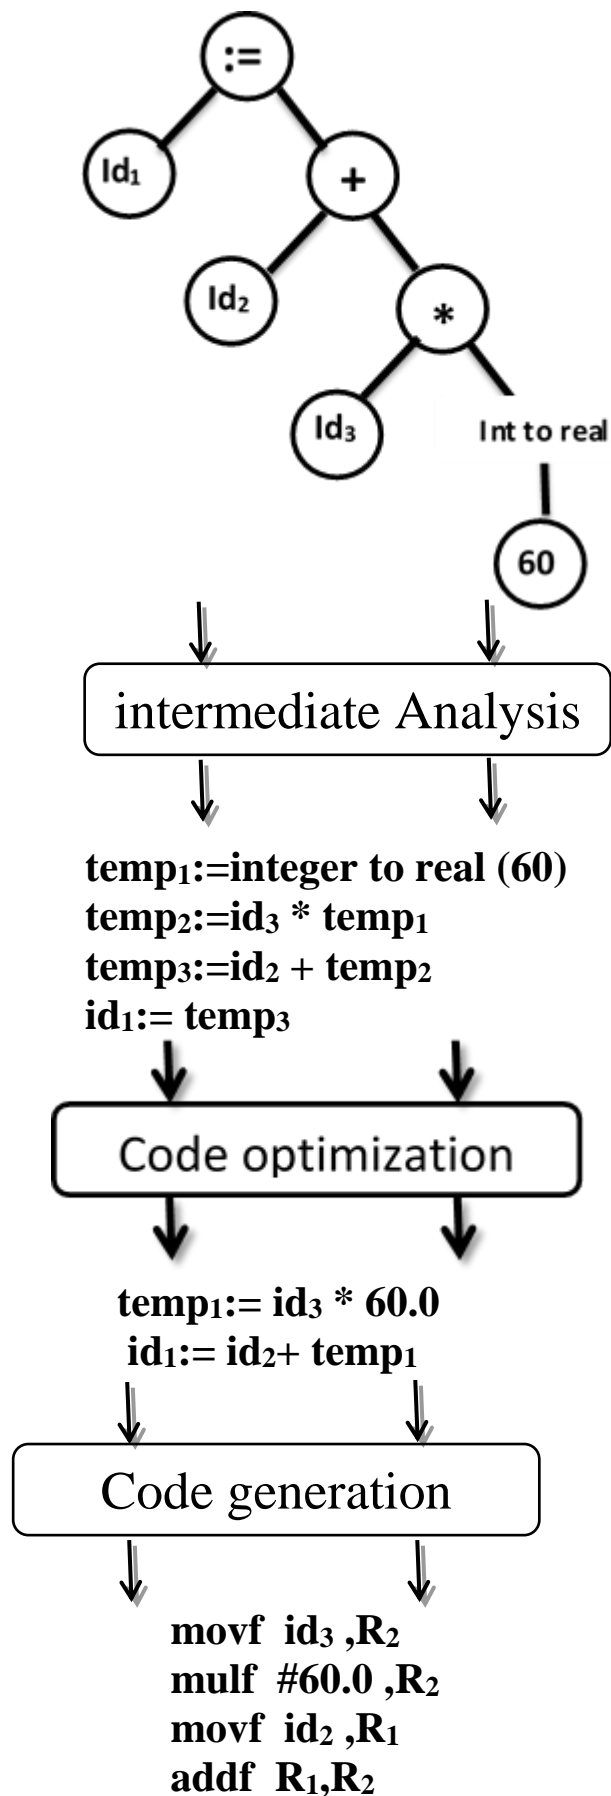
:=

$Id_1$

+

$Id_2$

*

$Id_3$

Int to real

60

intermediate Analysis

$temp_1$:=integer to real (60)
$temp_2$:=$id_3$ * $temp_1$
$temp_3$:=$id_2$ + $temp_2$
$id_1$:= $temp_3$

Code optimization

$temp_1$:= $id_3$ * 60.0
$id_1$:= $id_2$+ $temp_1$

Code generation

movf $id_3$ ,$R_2$
mulf #60.0 ,$R_2$
movf $id_2$ ,$R_1$
addf $R_1$,$R_2$